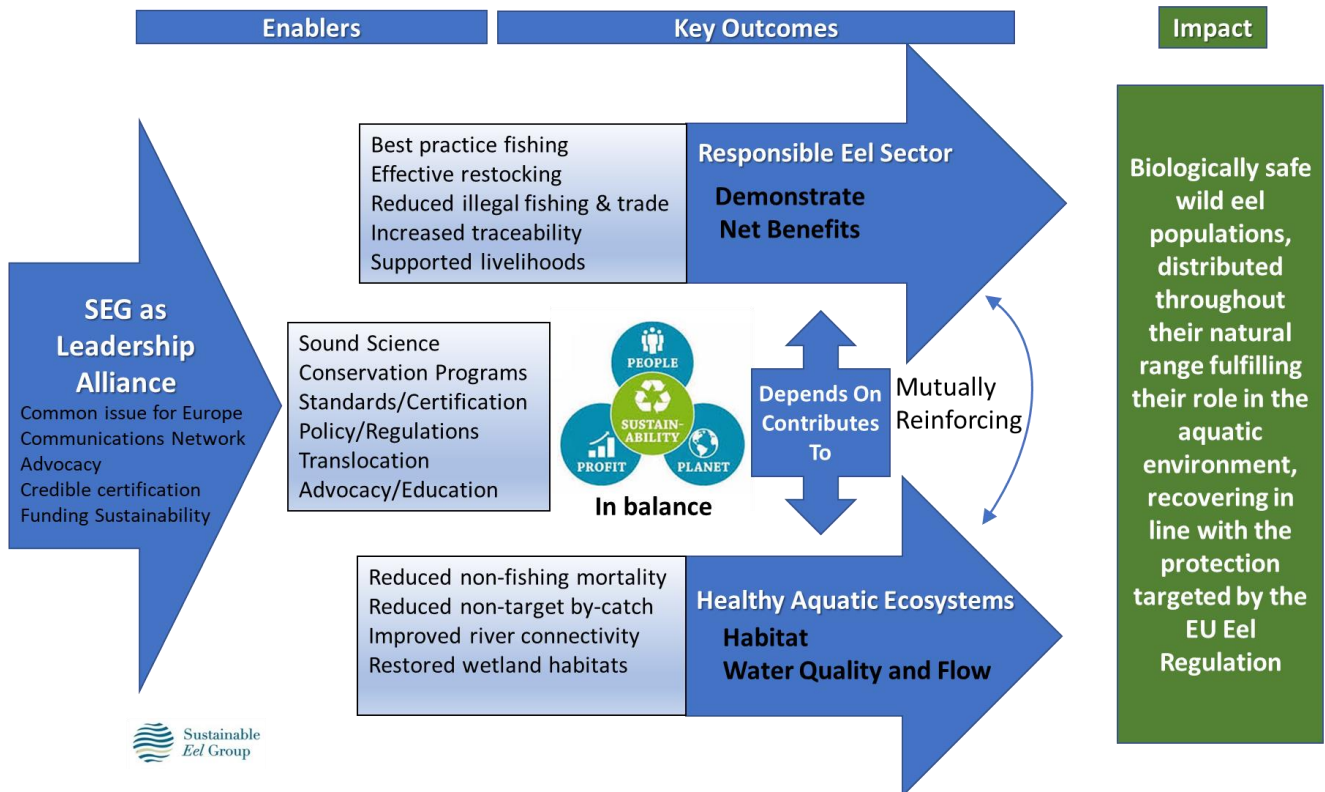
Enablers

Key Outcomes

Impact

SEG as Leadership Alliance
Common issue for Europe
Communications Network
Advocacy
Credible certification
Funding Sustainability

Best practice fishing
Effective restocking
Reduced illegal fishing & trade
Increased traceability
Supported livelihoods

Responsible Eel Sector
Demonstrate
Net Benefits

Sound Science
Conservation Programs
Standards/Certification
Policy/Regulations
Translocation
Advocacy/Education

PEOPLE
SUSTAIN-ABILITY
PROFIT
PLANET
In balance

Depends On
Contributes To

Mutually Reinforcing

Reduced non-fishing mortality
Reduced non-target by-catch
Improved river connectivity
Restored wetland habitats

Healthy Aquatic Ecosystems
Habitat
Water Quality and Flow

Biologically safe wild eel populations, distributed throughout their natural range fulfilling their role in the aquatic environment, recovering in line with the protection targeted by the EU Eel Regulation

Sustainable Eel Group